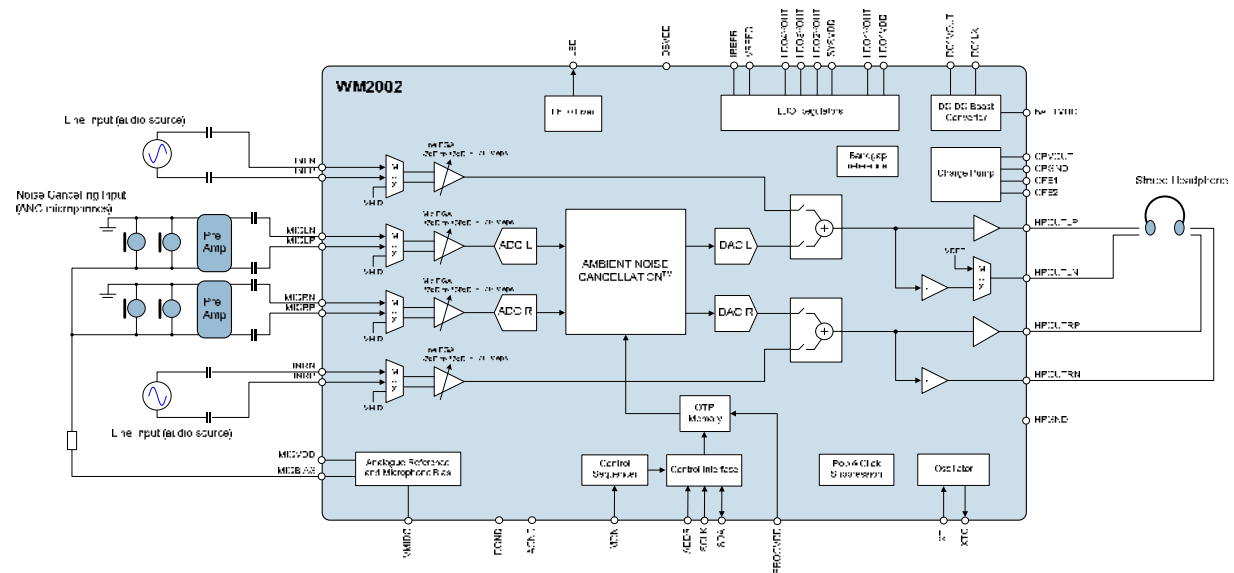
WM2002

Line Input (audio source)

Noise Cancelling Input (ANC microphones)

Pre Amp

Pre Amp

Line Input (audio source)

INLN
INLP
MICLN
MICLP
MICRN
MICRP
INRN
INRP
MICVDD
MICBIAS

VMID
VMID
VMID
VMID

ADC L
ADC R

AMBIENT NOISE CANCELLATION™

DAC L
DAC R

LED
DBVDD
VREFP
VREFN
LDO1VOUT
LDO2VOUT
LDO3VOUT
SVSVDD
LDO4VOUT
LDO4VDD
DCDCVOUT
DCDCLX

LED Driver

LDO Regulators

DC-DC Boost Converter

Bandgap reference

Charge Pump

CPVOUT
CPGND
CPC1
CPC2

VREF

HPOUTLP
HPOUTLN
HPOUTRP
HPOUTRN
HPGND

Stereo Headphone

OTP Memory

Control Sequencer

Control Interface

Pop & Click Suppression

Oscillator

Analogue Reference and Microphone Bias

VMIDC
DGND
AGND
WON
AVDD
SCLK
SDA
PROGVDD
XTI
XTO